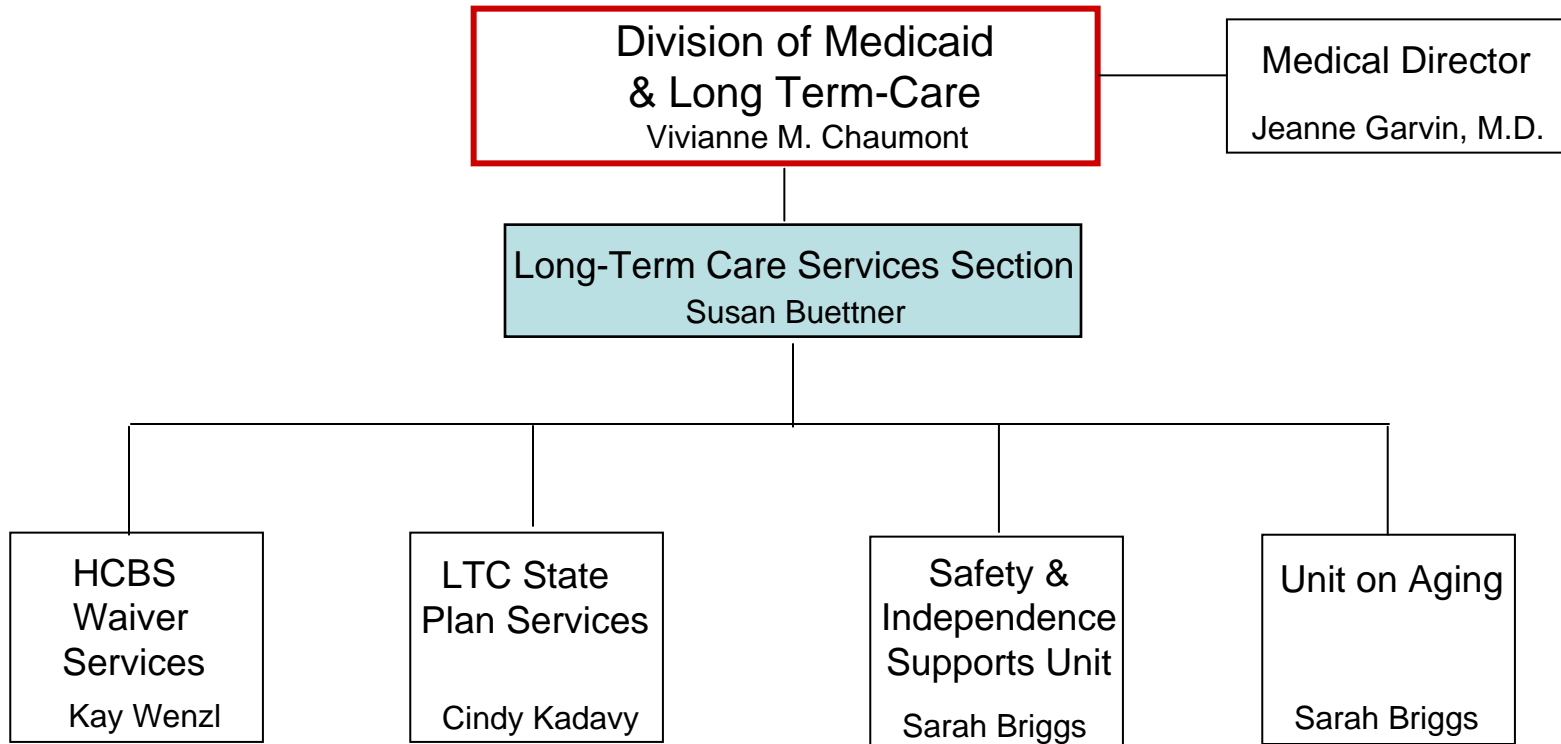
Division of Medicaid & Long Term-Care
Vivianne M. Chaumont

Medical Director
Jeanne Garvin, M.D.

Long-Term Care Services Section
Susan Buettner

HCBS Waiver Services
Kay Wenzl

LTC State Plan Services
Cindy Kadavy

Safety & Independence Supports Unit
Sarah Briggs

Unit on Aging
Sarah Briggs